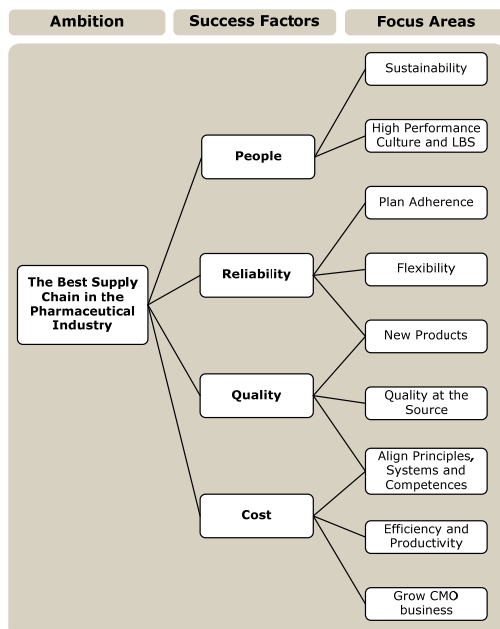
Ambition

Success Factors

Focus Areas

The Best Supply Chain in the Pharmaceutical Industry

People

Reliability

Quality

Cost

Sustainability

High Performance Culture and LBS

Plan Adherence

Flexibility

New Products

Quality at the Source

Align Principles, Systems and Competences

Efficiency and Productivity

Grow CMO business